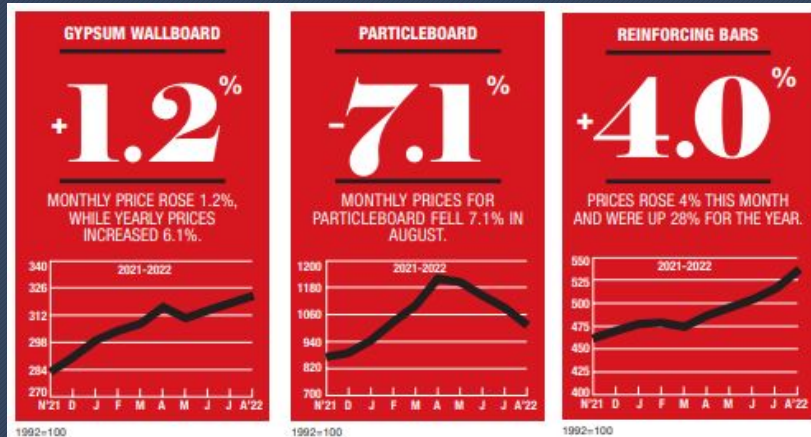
GYPSUM WALLBOARD

+1.2%

MONTHLY PRICE ROSE 1.2%, WHILE YEARLY PRICES INCREASED 6.1%.

2021-2022

340
326
312
298
284
270

N'21 D J F M A M J J A'22

1992=100

PARTICLEBOARD

-7.1%

MONTHLY PRICES FOR PARTICLEBOARD FELL 7.1% IN AUGUST.

2021-2022

1200
1180
1060
940
820
700

N'21 D J F M A M J J A'22

1992=100

REINFORCING BARS

+4.0%

PRICES ROSE 4% THIS MONTH AND WERE UP 28% FOR THE YEAR.

2021-2022

550
525
500
475
450
425
400

N'21 D J F M A M J J A'22

1992=100